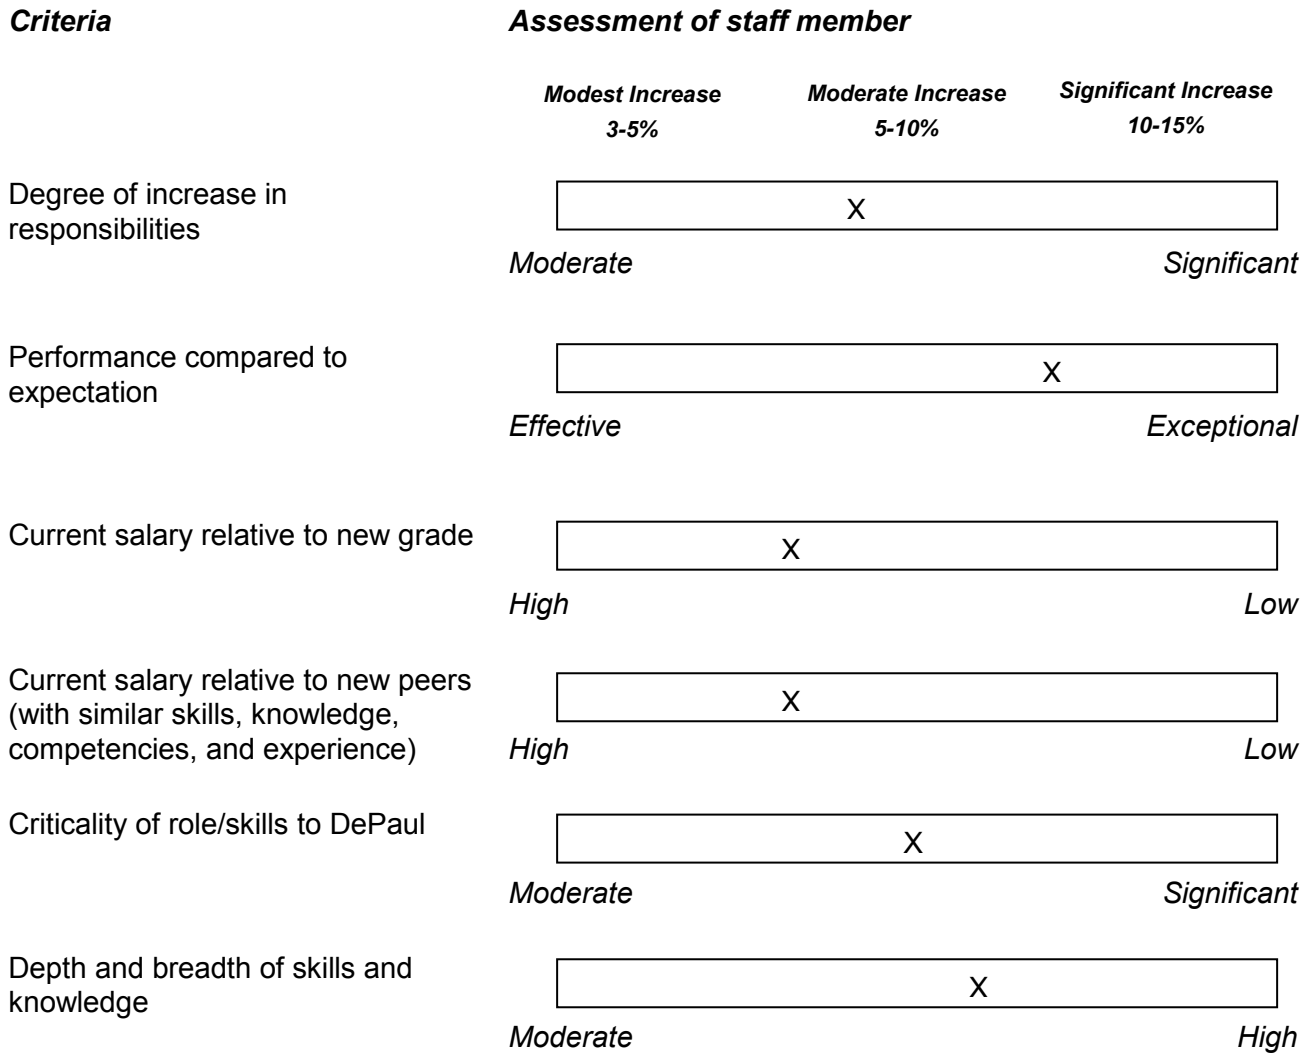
Criteria

Assessment of staff member

Modest Increase
3-5%

Moderate Increase
5-10%

Significant Increase
10-15%

Degree of increase in responsibilities

X

Moderate

Significant

Performance compared to expectation

X

Effective

Exceptional

Current salary relative to new grade

X

High

Low

Current salary relative to new peers (with similar skills, knowledge, competencies, and experience)

X

High

Low

Criticality of role/skills to DePaul

X

Moderate

Significant

Depth and breadth of skills and knowledge

X

Moderate

High